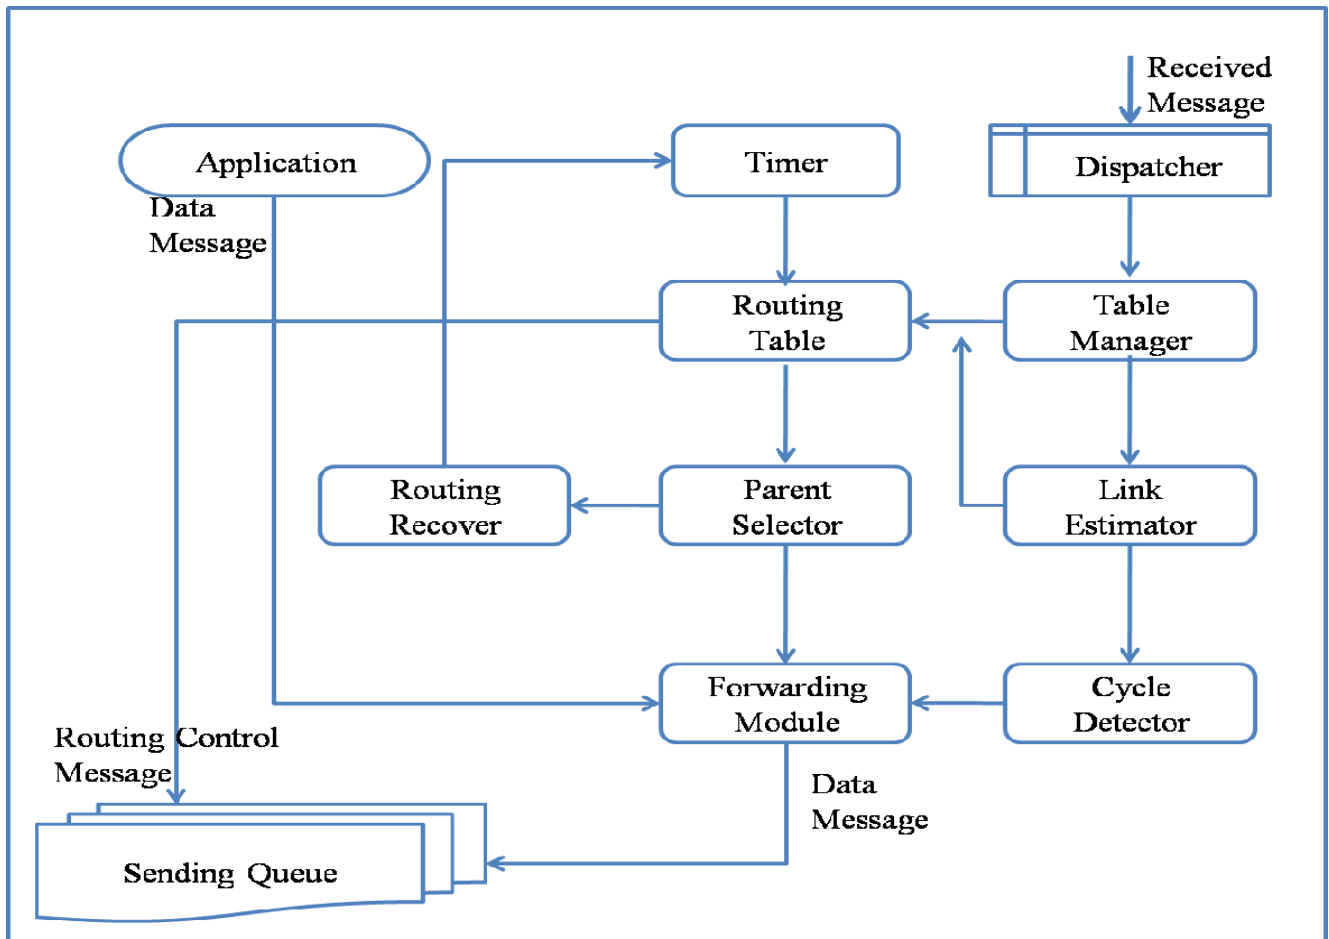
Received Message

Application

Timer

Dispatcher

Data Message

Routing Table

Table Manager

Routing Recover

Parent Selector

Link Estimator

Forwarding Module

Cycle Detector

Routing Control Message

Data Message

Sending Queue